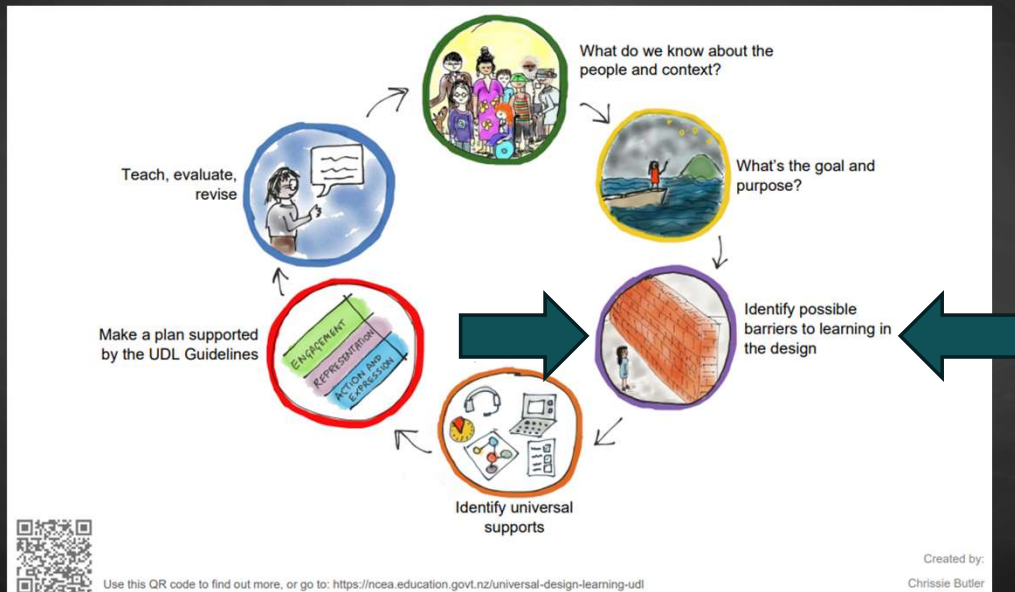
What do we know about the people and context?

What's the goal and purpose?

Identify possible barriers to learning in the design

Identify universal supports

Make a plan supported by the UDL Guidelines

ENGAGEMENT

REPRESENTATION

ACTION AND EXPRESSION

Teach, evaluate, revise

Use this QR code to find out more, or go to: https://ncea.education.govt.nz/universal-design-learning-udl

Created by:
Chrissie Butler